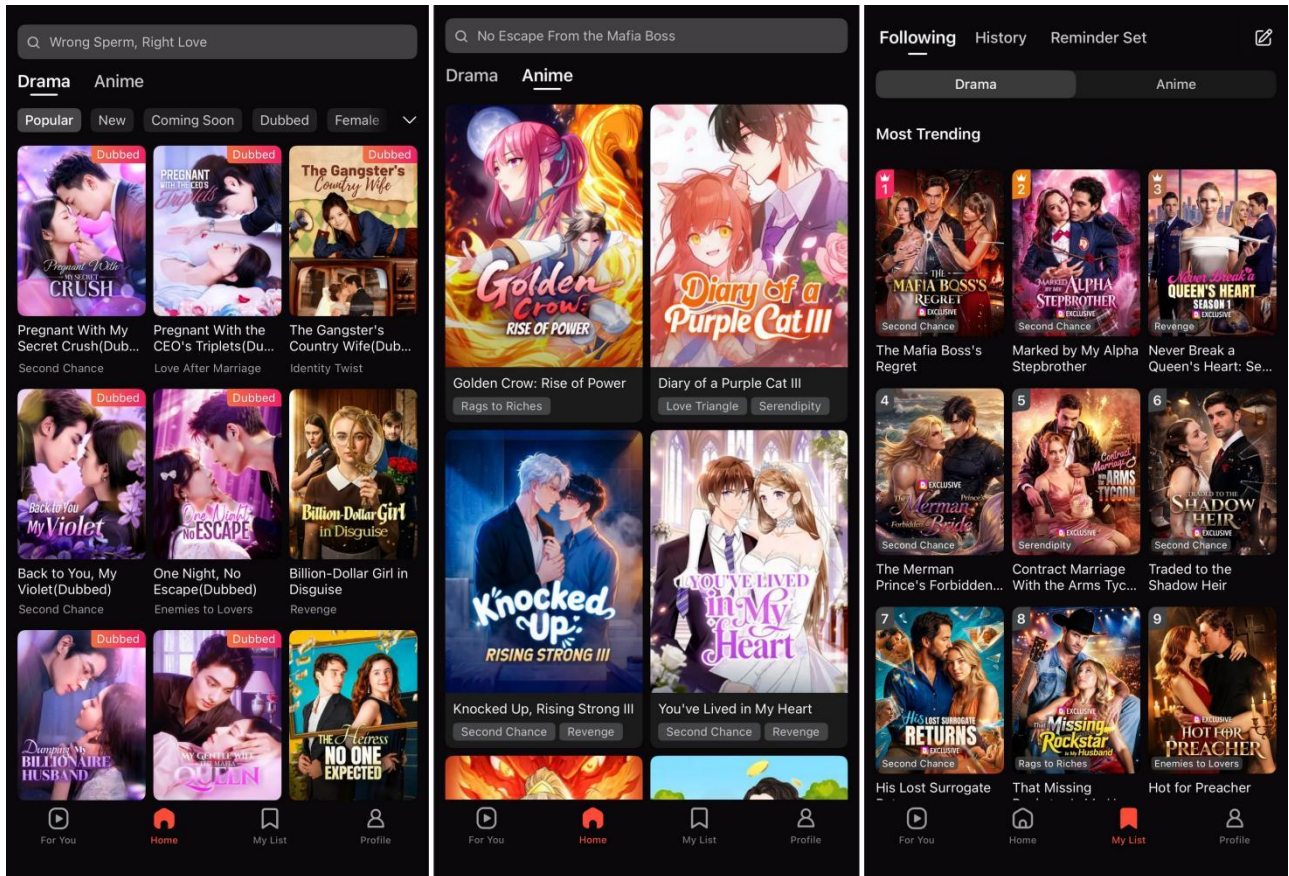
Wrong Sperm, Right Love

Drama Anime

Popular New Coming Soon Dubbed Female

Dubbed
Pregnant With My Secret CRUSH
Pregnant With My Secret Crush(Dub...
Second Chance

Dubbed
PREGNANT WITH THE CEO'S Triplets
Pregnant With the CEO's Triplets(Du...
Love After Marriage

Dubbed
The Gangster's Country Wife
The Gangster's Country Wife(Dub...
Identity Twist

Dubbed
Back to You My Violet
Back to You, My Violet(Dubbed)
Second Chance

Dubbed
One Night, No ESCAPE
One Night, No Escape(Dubbed)
Enemies to Lovers

Billion-Dollar Girl in Disguise
Billion-Dollar Girl in Disguise
Revenge

Dubbed
Dumping My BILLIONAIRE HUSBAND

Dubbed
MY GENTLE WIFE THE MAFIA QUEEN

THE Heiress NO ONE EXPECTED

For You Home My List Profile

No Escape From the Mafia Boss

Drama Anime

Golden Crow: RISE OF POWER
Golden Crow: Rise of Power
Rags to Riches

Diary of a Purple Cat III
Diary of a Purple Cat III
Love Triangle Serendipity

Knocked Up RISING STRONG III
Knocked Up, Rising Strong III
Second Chance Revenge

YOU'VE LIVED in My Heart
You've Lived in My Heart
Second Chance Revenge

For You Home My List Profile

Following History Reminder Set

Drama Anime

Most Trending

1
THE MAFIA BOSS'S REGRET
EXCLUSIVE
Second Chance
The Mafia Boss's Regret

2
MARKED BY MY ALPHA STEPBROTHER
EXCLUSIVE
Second Chance
Marked by My Alpha Stepbrother

3
Never Break a QUEEN'S HEART SEASON 1
EXCLUSIVE
Revenge
Never Break a Queen's Heart: Se...

4
EXCLUSIVE
The Merman Prince's Forbidden Bride
Second Chance
The Merman Prince's Forbidden...

5
Contract Marriage with the ARMS TYCOON
EXCLUSIVE
Serendipity
Contract Marriage With the Arms Tyc...

6
TRADED TO THE SHADOW HEIR
EXCLUSIVE
Second Chance
Traded to the Shadow Heir

7
His LOST SURROGATE RETURNS
EXCLUSIVE
Second Chance
His Lost Surrogate

8
That Missing Rockstar is My Husband
Rags to Riches
That Missing

9
EXCLUSIVE
HOT FOR PREACHER
Enemies to Lovers
Hot for Preacher

For You Home My List Profile